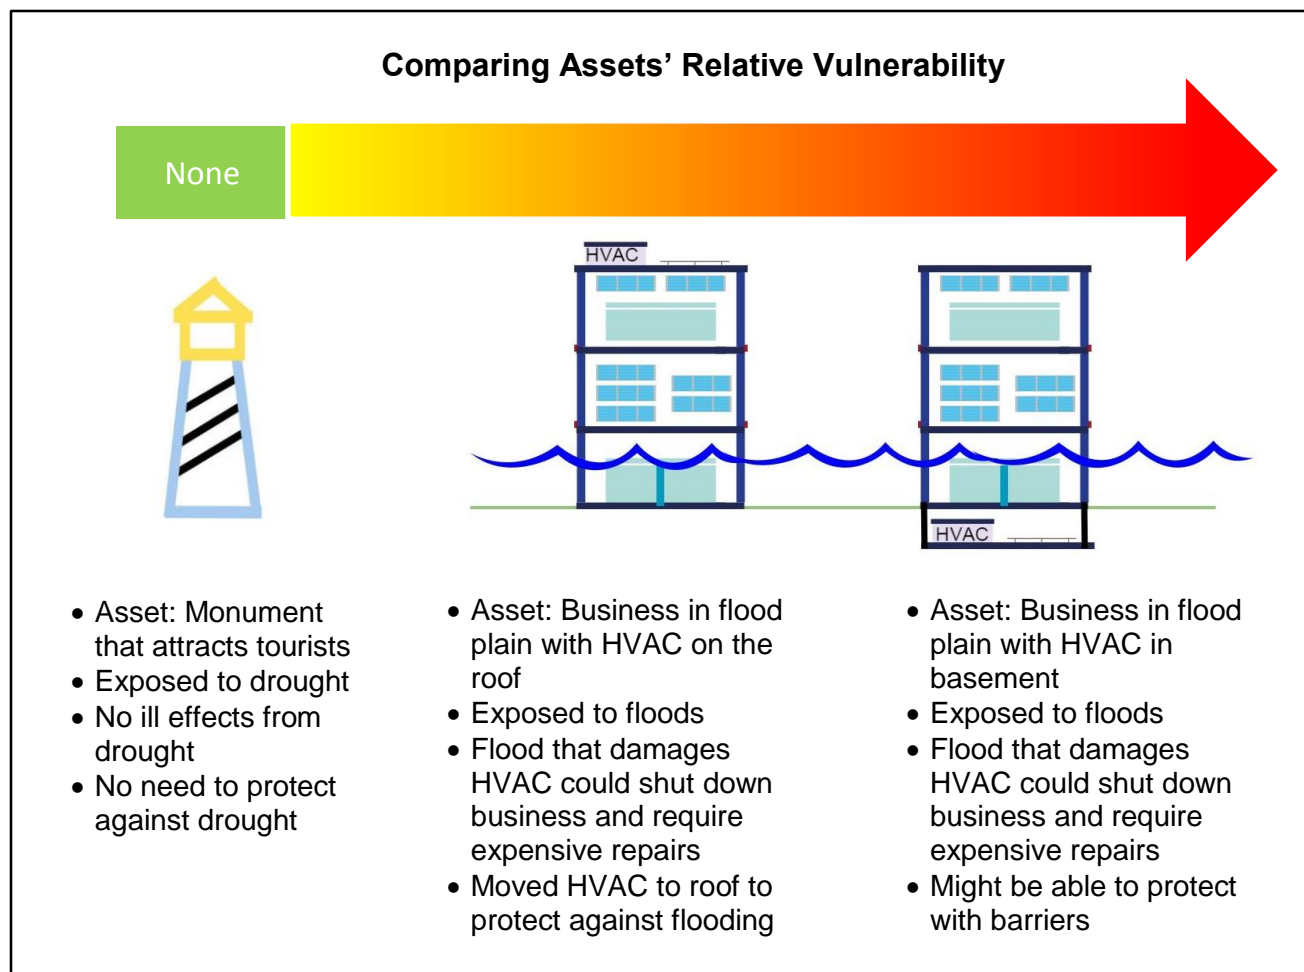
Comparing Assets' Relative Vulnerability

None

HVAC

HVAC

- Asset: Monument that attracts tourists
- Exposed to drought
- No ill effects from drought
- No need to protect against drought

- Asset: Business in flood plain with HVAC on the roof
- Exposed to floods
- Flood that damages HVAC could shut down business and require expensive repairs
- Moved HVAC to roof to protect against flooding

- Asset: Business in flood plain with HVAC in basement
- Exposed to floods
- Flood that damages HVAC could shut down business and require expensive repairs
- Might be able to protect with barriers